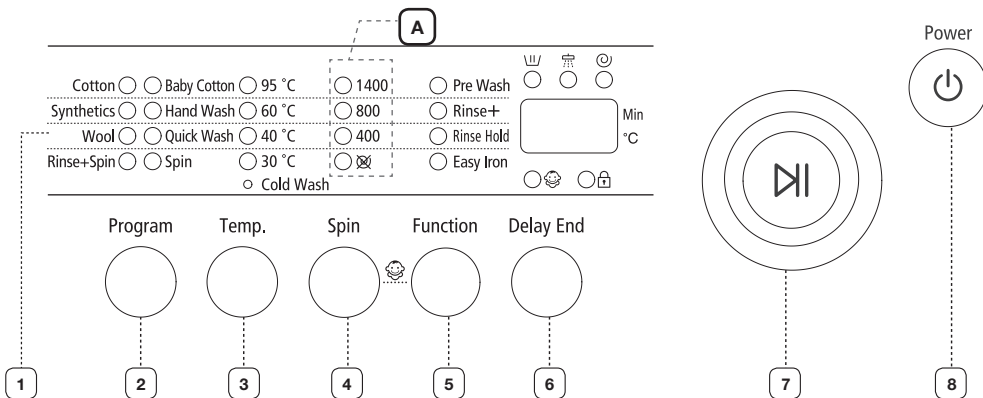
A

Power

Cotton
Baby Cotton
95 °C
1400
Pre Wash
Synthetics
Hand Wash
60 °C
800
Rinse+
Min
Wool
Quick Wash
40 °C
400
Rinse Hold
°C
Rinse+Spin
Spin
30 °C
Easy Iron
Cold Wash

Program
Temp.
Spin
Function
Delay End

1
2
3
4
5
6
7
8